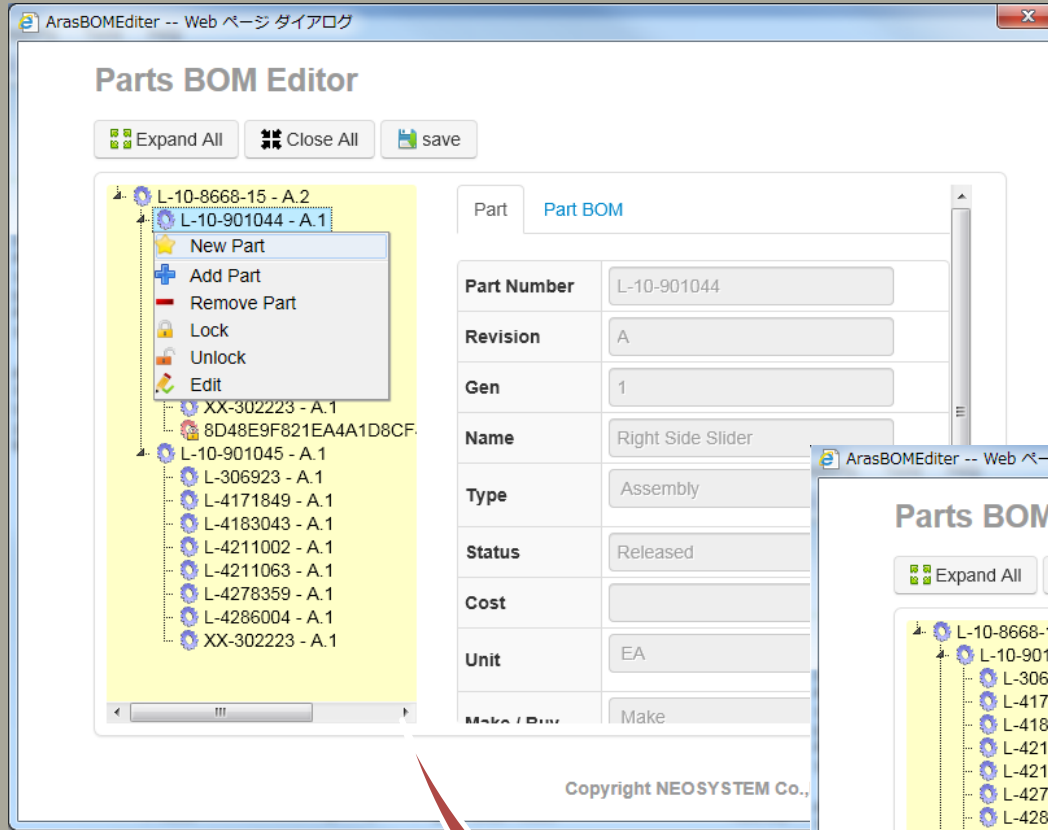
ArasBOMEditer -- Web ページ ダイアログ

Parts BOM Editor

Expand All
Close All
save

L-10-8668-15 - A.2
L-10-901044 - A.1
New Part
Add Part
Remove Part
Lock
Unlock
Edit
XX-302223 - A.1
8D48E9F821EA4A1D8CF
L-10-901045 - A.1
L-306923 - A.1
L-4171849 - A.1
L-4183043 - A.1
L-4211002 - A.1
L-4211063 - A.1
L-4278359 - A.1
L-4286004 - A.1
XX-302223 - A.1

Part
Part BOM

| Part Number | L-10-901044 |
|---|---|
| Revision | A |
| Gen | 1 |
| Name | Right Side Slider |
| Type | Assembly |
| Status | Released |
| Cost | |
| Unit | EA |
| Make / Buy | Make |

Copyright NEOSYSTEM Co.,

ArasBOMEditer -- Web ペ

Parts BOM

Expand All

L-10-8668-
L-10-901
L-306
L-417
L-418
L-421
L-421
L-427
L-428